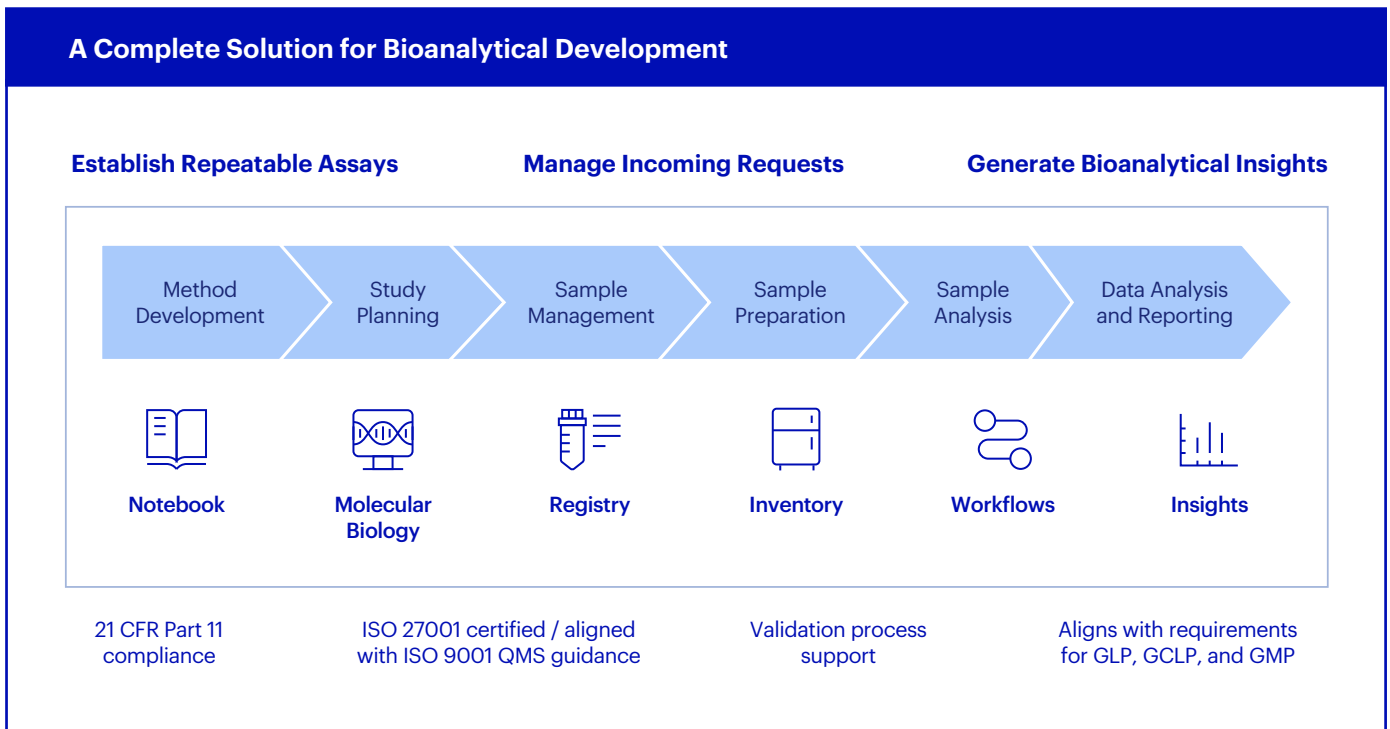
A Complete Solution for Bioanalytical Development

Establish Repeatable Assays

Manage Incoming Requests

Generate Bioanalytical Insights

Method Development

Study Planning

Sample Management

Sample Preparation

Sample Analysis

Data Analysis and Reporting

Notebook

Molecular Biology

Registry

Inventory

Workflows

Insights

21 CFR Part 11 compliance

ISO 27001 certified / aligned with ISO 9001 QMS guidance

Validation process support

Aligns with requirements for GLP, GCLP, and GMP